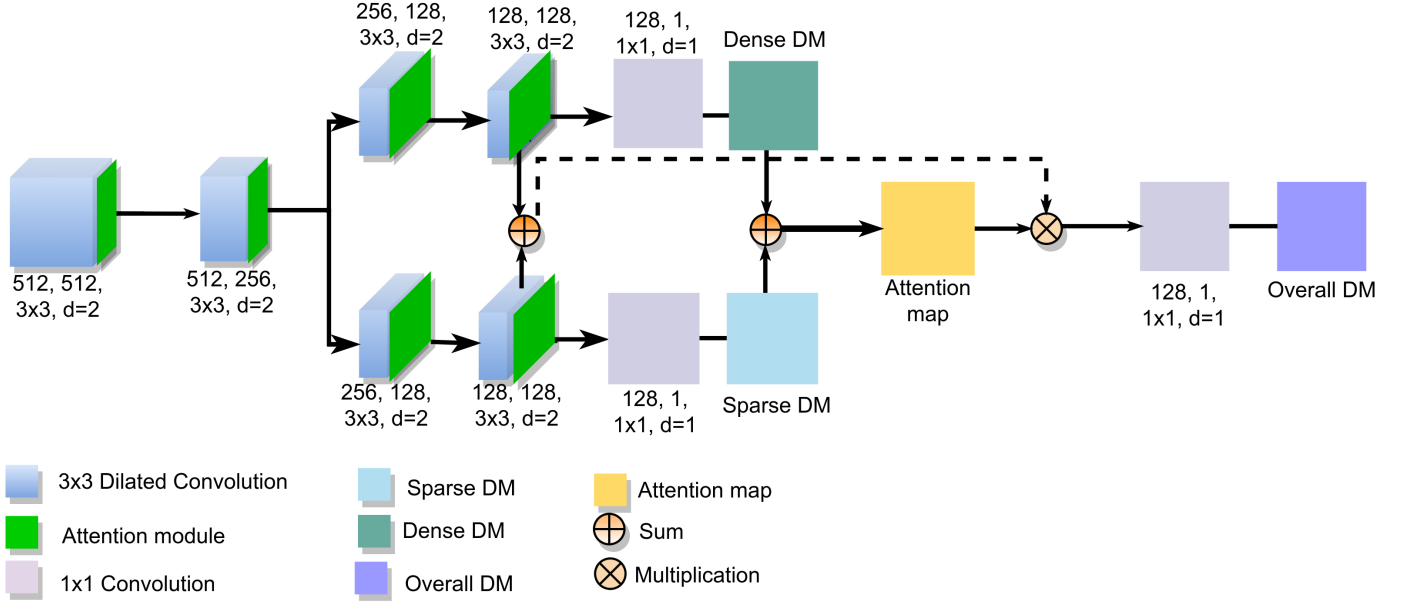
256, 128, 3x3, d=2

128, 128, 3x3, d=2

128, 1, 1x1, d=1

Dense DM

512, 512, 3x3, d=2

512, 256, 3x3, d=2

Attention map

128, 1, 1x1, d=1

Overall DM

256, 128, 3x3, d=2

128, 128, 3x3, d=2

128, 1, 1x1, d=1

Sparse DM

3x3 Dilated Convolution

Attention module

1x1 Convolution

Sparse DM

Dense DM

Overall DM

Attention map

Sum

Multiplication